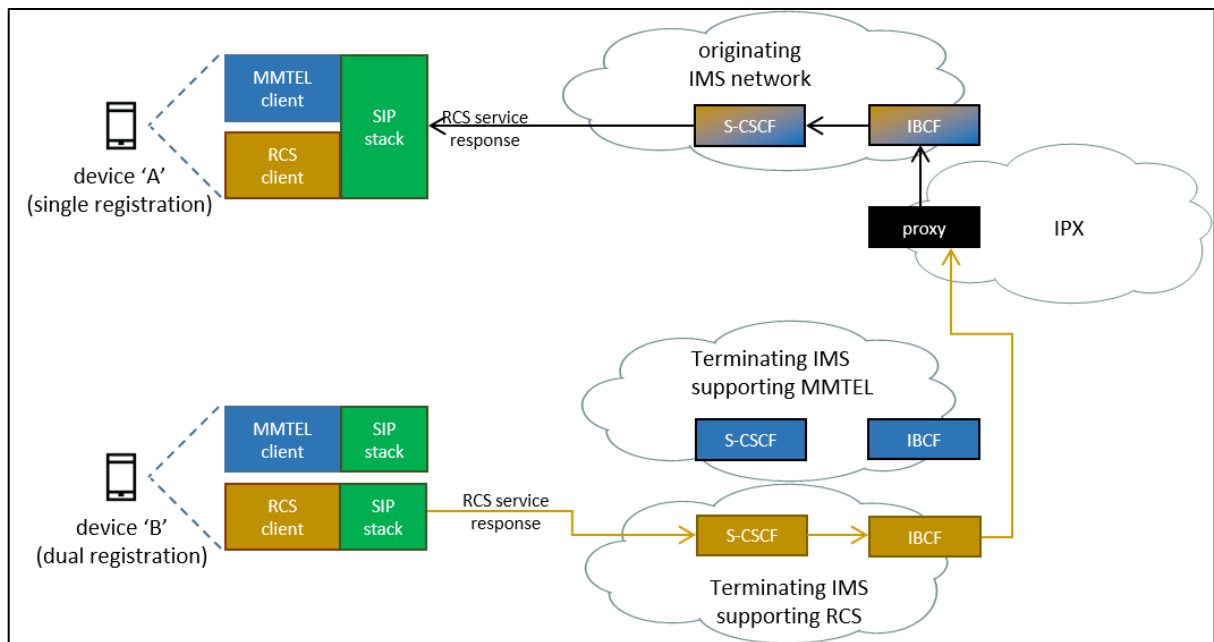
device ‘A’
(single registration)

MMTEL client

RCS client

SIP stack

RCS service response

originating IMS network

S-CSCF

IBCF

proxy

IPX

Terminating IMS supporting MMTEL

S-CSCF

IBCF

device ‘B’
(dual registration)

MMTEL client

SIP stack

RCS client

SIP stack

RCS service response

S-CSCF

IBCF

Terminating IMS supporting RCS